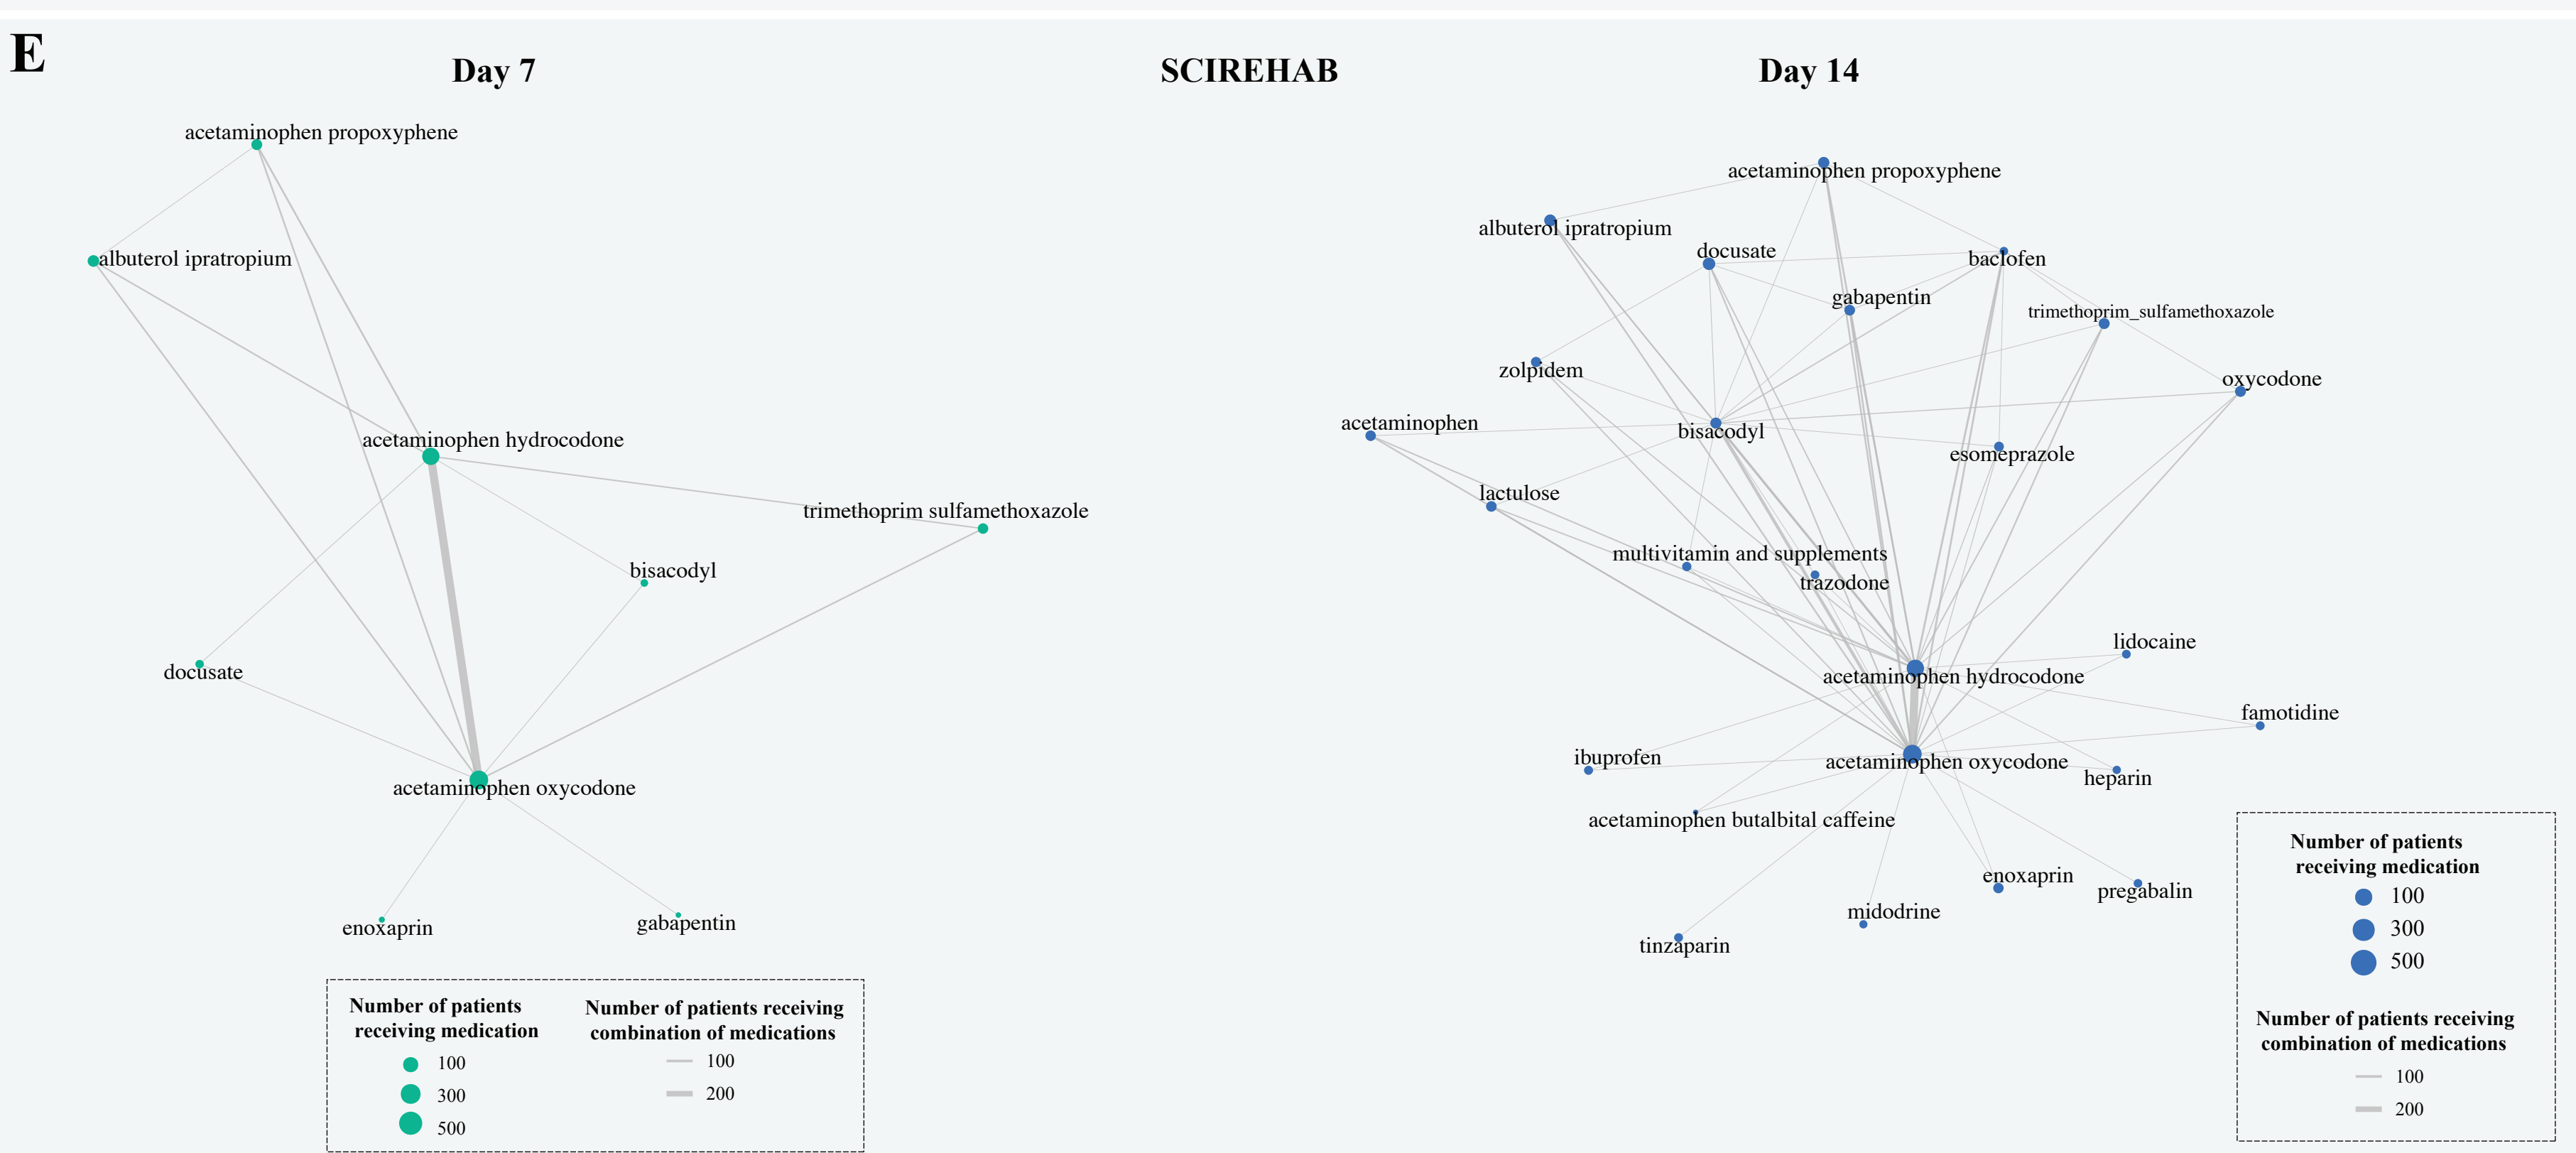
E

Day 7

SCIREHAB

Day 14

acetaminophen propoxyphene
albuterol ipratropium
acetaminophen hydrocodone
trimethoprim sulfamethoxazole
bisacodyl
docusate
acetaminophen oxycodone
enoxaprin
gabapentin

Number of patients receiving medication
100
300
500

Number of patients receiving combination of medications
100
200

acetaminophen propoxyphene
albuterol ipratropium
docusate
baclofen
gabapentin
trimethoprim_sulfamethoxazole
zolpidem
oxycodone
acetaminophen
bisacodyl
esomeprazole
lactulose
multivitamin and supplements
trazodone
lidocaine
acetaminophen hydrocodone
famotidine
ibuprofen
acetaminophen oxycodone
heparin
acetaminophen butalbital caffeine
enoxaprin
pregabalin
midodrine
tinzaparin

Number of patients receiving medication
100
300
500

Number of patients receiving combination of medications
100
200